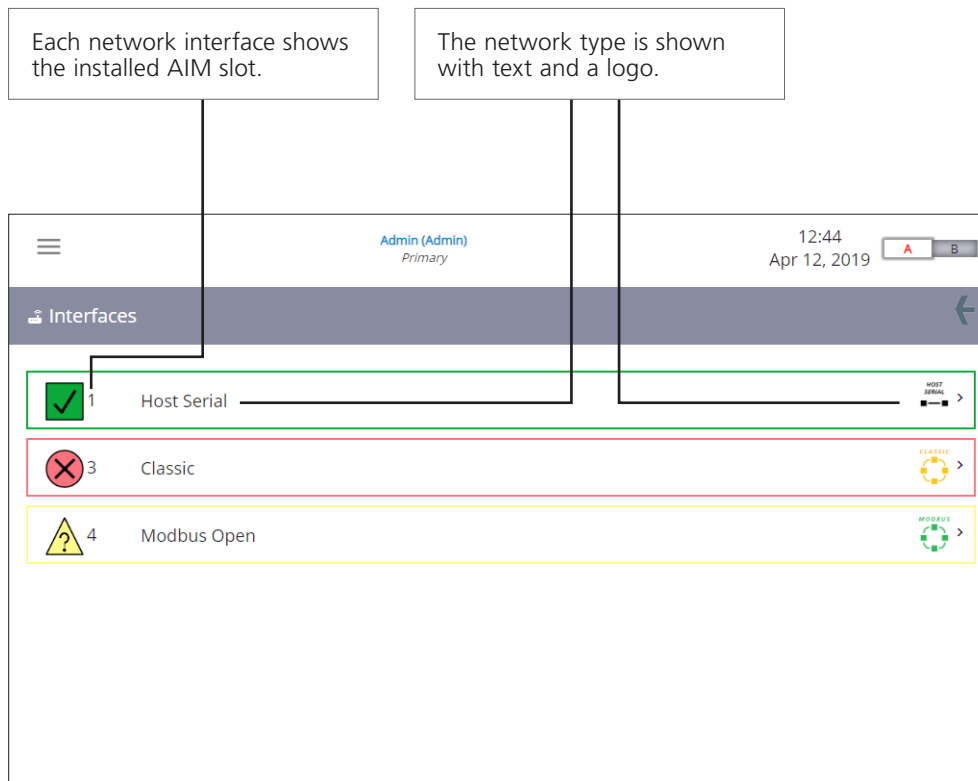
Each network interface shows the installed AIM slot.

The network type is shown with text and a logo.

Admin (Admin)
Primary

12:44
Apr 12, 2019

A B

Interfaces

1 Host Serial HOST SERIAL >

3 Classic CLASSIC >

4 Modbus Open MODBUS >